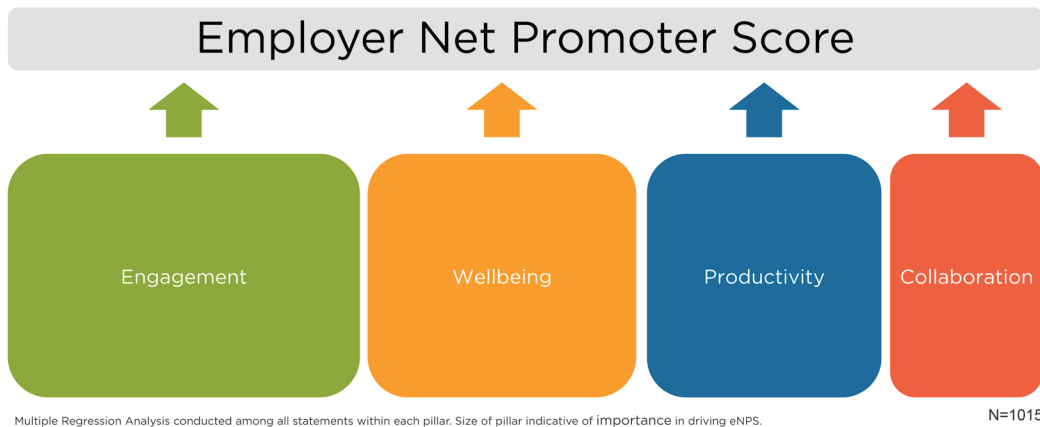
Employer Net Promoter Score

Engagement

Wellbeing

Productivity

Collaboration

Multiple Regression Analysis conducted among all statements within each pillar. Size of pillar indicative of importance in driving eNPS.

N=1015